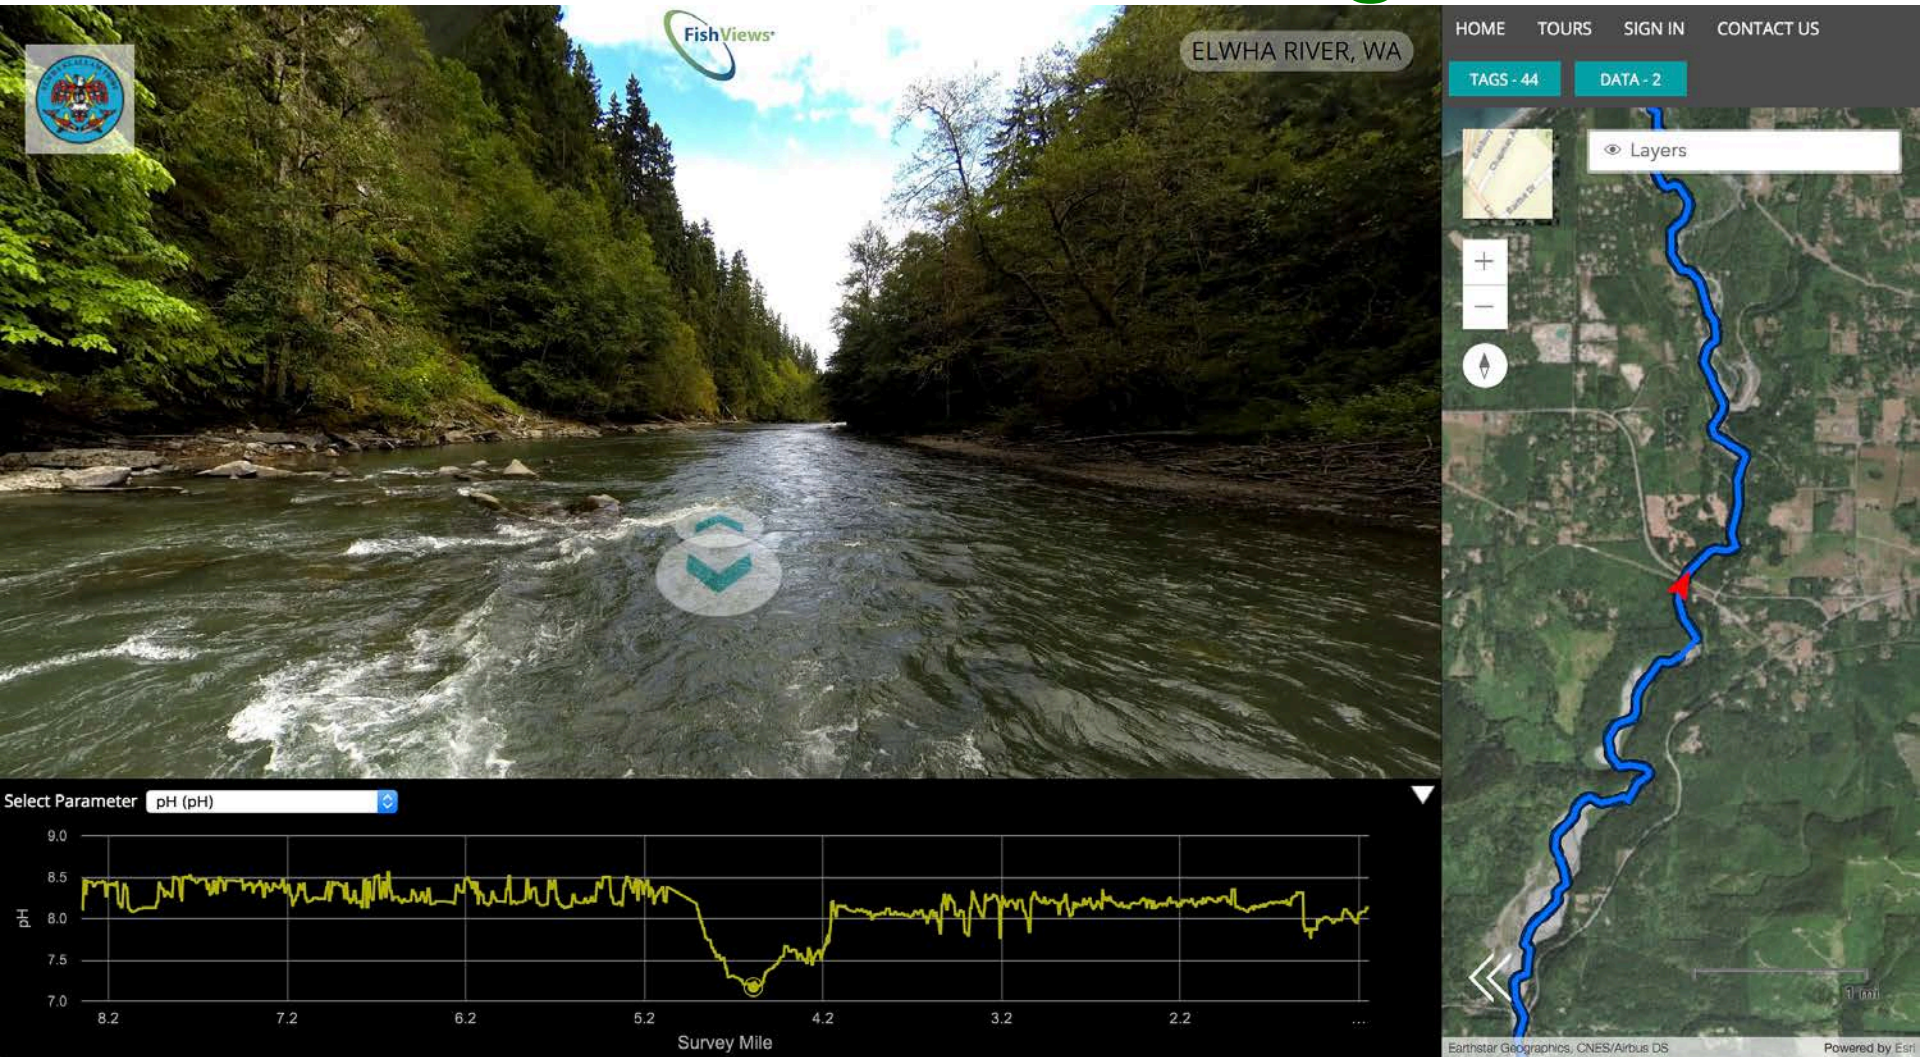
FishViews

ELWHA RIVER, WA

HOME TOURS SIGN IN CONTACT US

TAGS - 44 DATA - 2

Layers

+
−

Select Parameter pH (pH)

9.0
8.5
8.0
7.5
7.0

pH

8.2 7.2 6.2 5.2 4.2 3.2 2.2 ...

Survey Mile

1 mi

Earthstar Geographics, CNES/Airbus DS

Powered by Esri